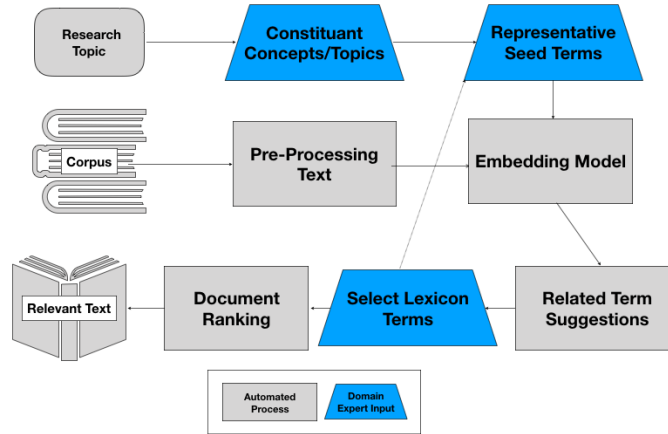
Research Topic

Constituant Concepts/Topics

Representative Seed Terms

Corpus

Pre-Processing Text

Embedding Model

Relevant Text

Document Ranking

Select Lexicon Terms

Related Term Suggestions

Automated Process

Domain Expert Input